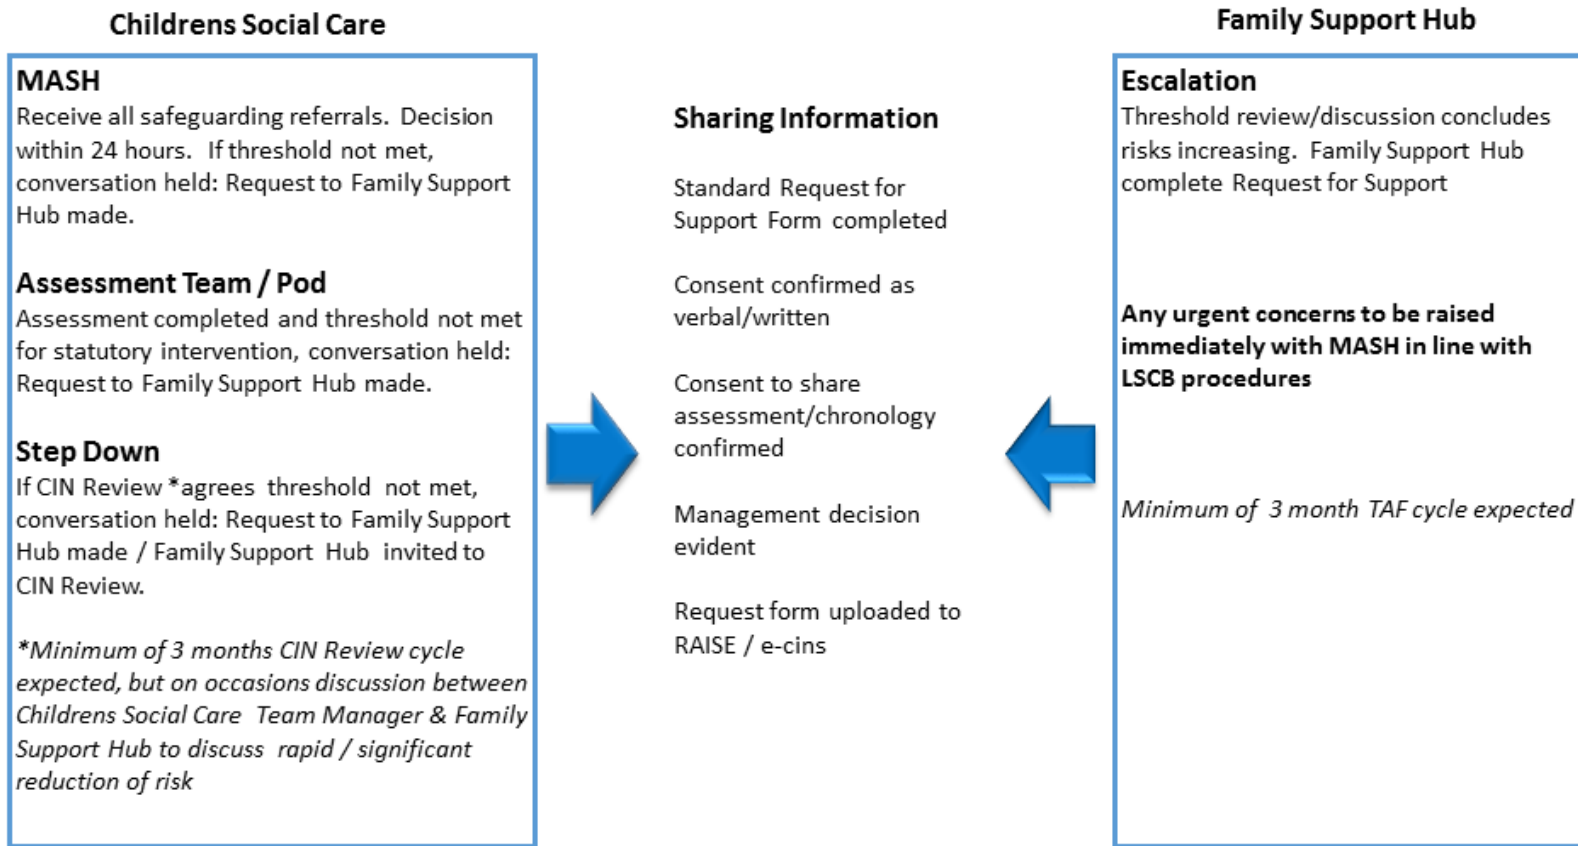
Childrens Social Care

MASH
Receive all safeguarding referrals. Decision within 24 hours. If threshold not met, conversation held: Request to Family Support Hub made.

Assessment Team / Pod
Assessment completed and threshold not met for statutory intervention, conversation held: Request to Family Support Hub made.

Step Down
If CIN Review *agrees threshold not met, conversation held: Request to Family Support Hub made / Family Support Hub invited to CIN Review.

*Minimum of 3 months CIN Review cycle expected, but on occasions discussion between Childrens Social Care Team Manager & Family Support Hub to discuss rapid / significant reduction of risk

Sharing Information

Standard Request for Support Form completed

Consent confirmed as verbal/written

Consent to share assessment/chronology confirmed

Management decision evident

Request form uploaded to RAISE / e-cins

Family Support Hub

Escalation
Threshold review/discussion concludes risks increasing. Family Support Hub complete Request for Support

Any urgent concerns to be raised immediately with MASH in line with LSCB procedures

Minimum of 3 month TAF cycle expected